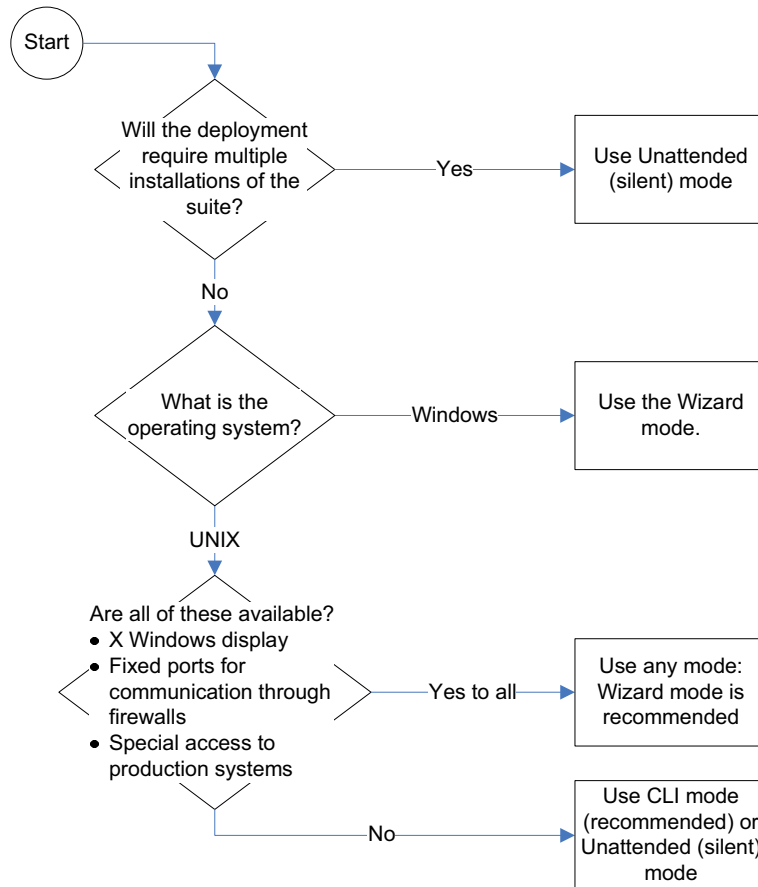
Start

Will the deployment require multiple installations of the suite?

Yes

Use Unattended (silent) mode

No

What is the operating system?

Windows

Use the Wizard mode.

UNIX

Are all of these available?
• X Windows display
• Fixed ports for communication through firewalls
• Special access to production systems

Yes to all

Use any mode: Wizard mode is recommended

No

Use CLI mode (recommended) or Unattended (silent) mode